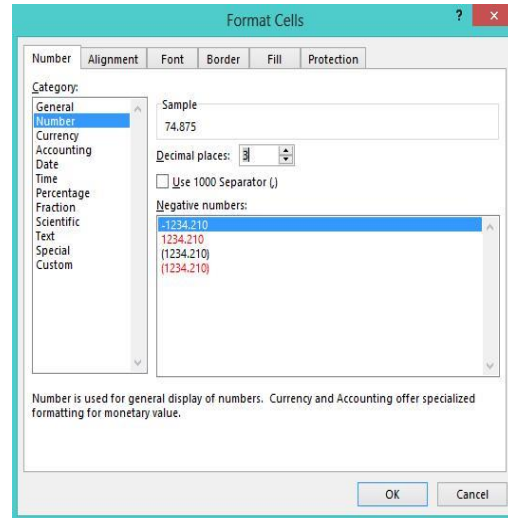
Format Cells

?

×

Number

Alignment

Font

Border

Fill

Protection

Category:

General
Number
Currency
Accounting
Date
Time
Percentage
Fraction
Scientific
Text
Special
Custom

Sample

74.875

Decimal places: 3

Use 1000 Separator (,)

Negative numbers:

-1234.210
1234.210
(1234.210)
(1234.210)

Number is used for general display of numbers. Currency and Accounting offer specialized formatting for monetary value.

OK

Cancel